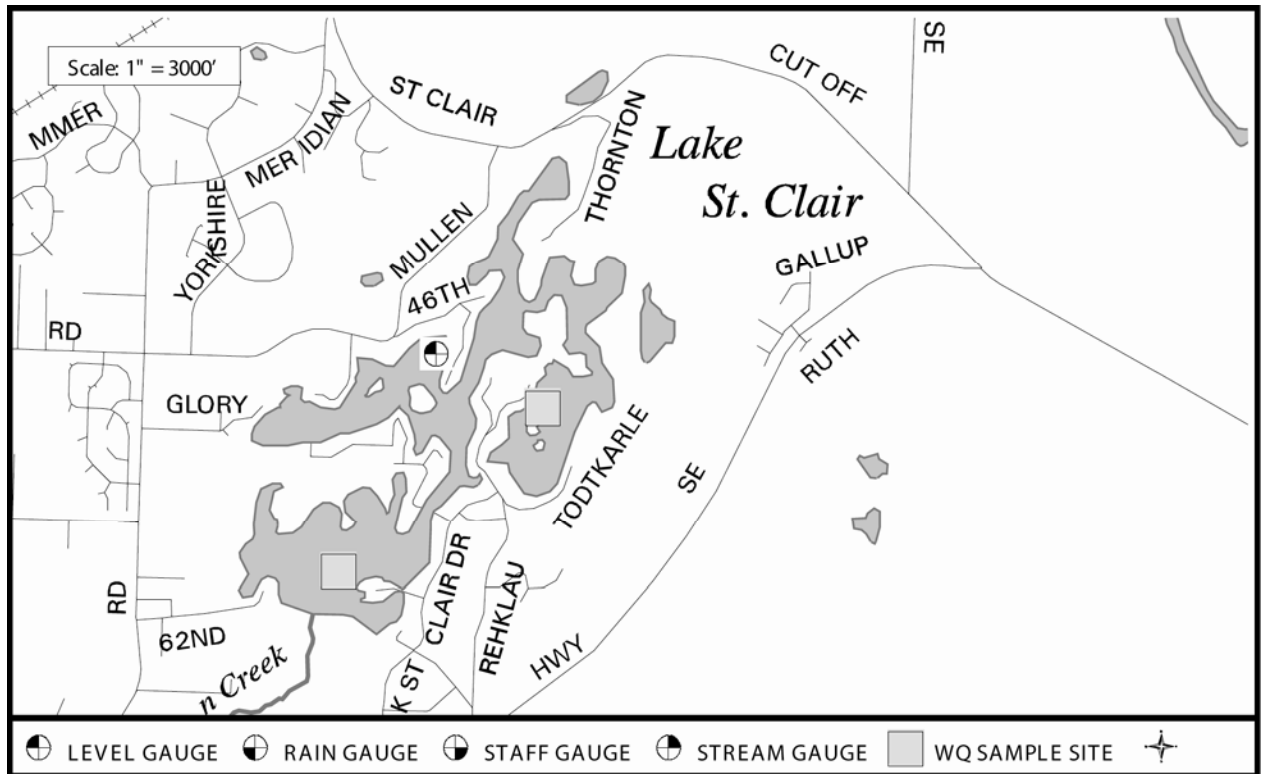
Scale: 1" = 3000'

MMER

ST CLAIR

CUT OFF

SE

MER IDIAN

YORKSHIRE

THORNTON

Lake St. Clair

MULLEN

46TH

GALLUP

RD

RUTH

GLORY

TODTKARLE

SE

RD

CLAIR DR

REHKLAU

62ND

n Creek

K ST

HWY

LEVEL GAUGE RAIN GAUGE STAFF GAUGE STREAM GAUGE WQ SAMPLE SITE